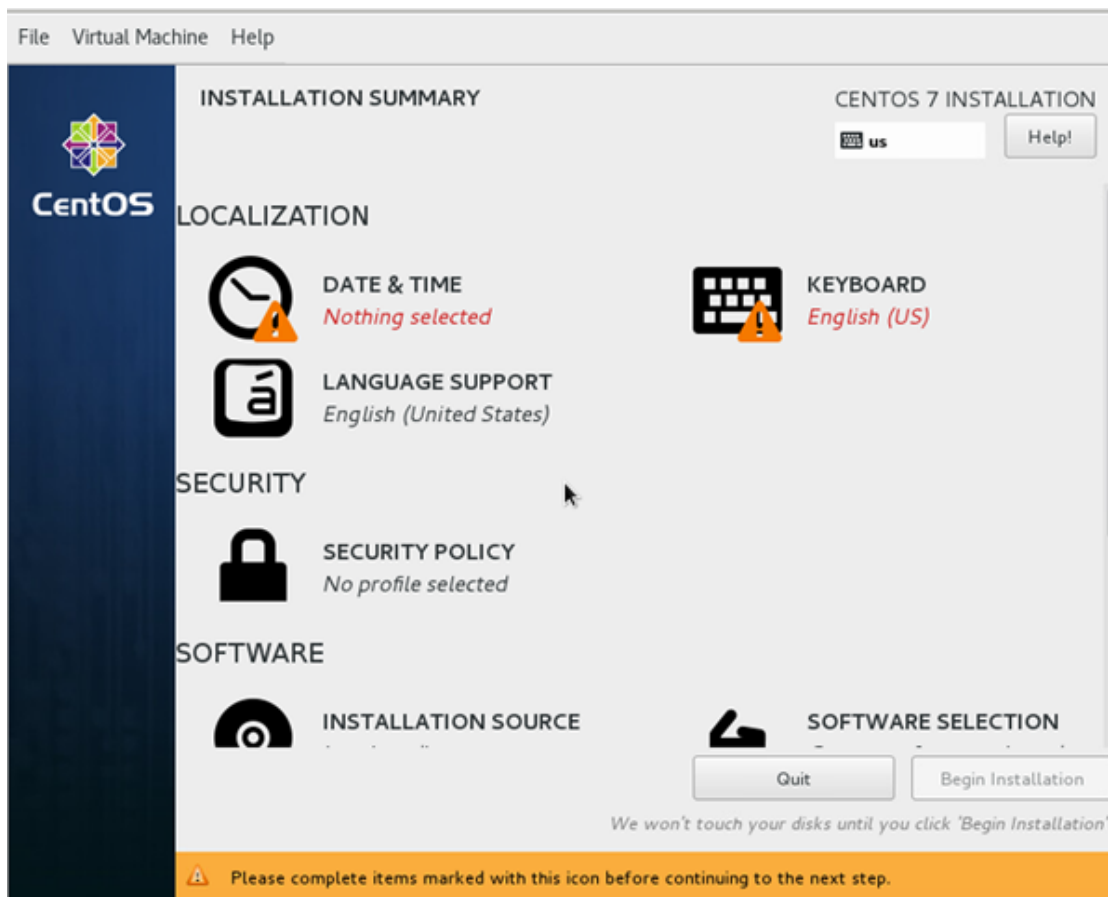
File Virtual Machine Help

CentOS

INSTALLATION SUMMARY

CENTOS 7 INSTALLATION

us

Help!

LOCALIZATION

DATE & TIME
Nothing selected

KEYBOARD
English (US)

LANGUAGE SUPPORT
English (United States)

SECURITY

SECURITY POLICY
No profile selected

SOFTWARE

INSTALLATION SOURCE
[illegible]

SOFTWARE SELECTION
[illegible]

Quit

Begin Installation

We won't touch your disks until you click 'Begin Installation'

Please complete items marked with this icon before continuing to the next step.